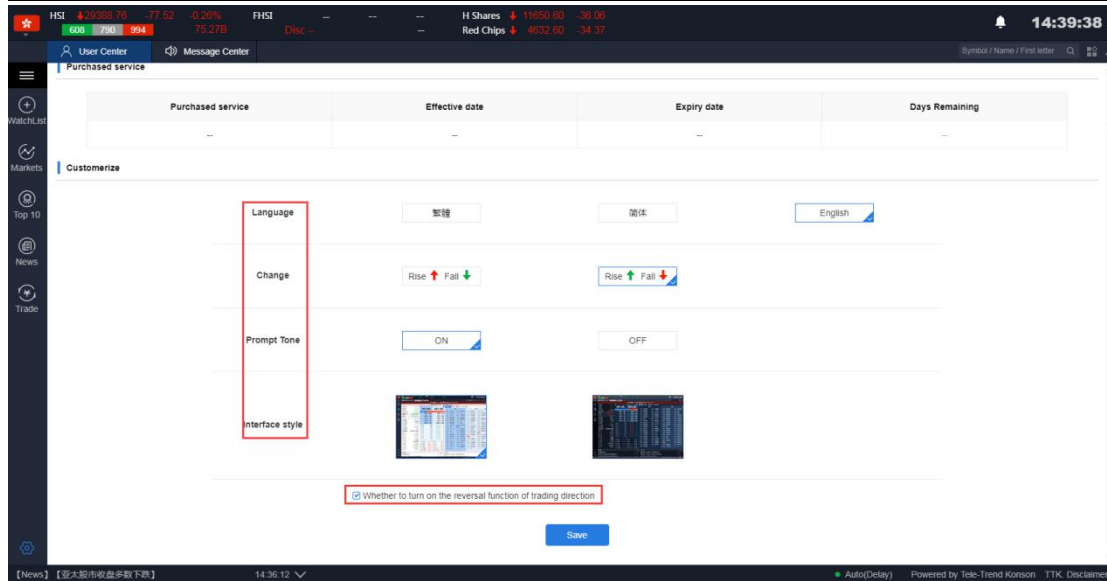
HSI 29388.76 -77.52 -0.26% 608 790 994 75.27B
FHSI -- -- -- Disc --
H Shares 11650.60 -36.06
Red Chips 4632.60 -34.37
14:39:38

User Center
Message Center
Symbol / Name / First letter

WatchList
Markets
Top 10
News
Trade

Purchased service

| Purchased service | Effective date | Expiry date | Days Remaining |
|---|---|---|---|
| -- | -- | -- | -- |

Customerize

Language 繁體 简体 English

Change Rise Fall Rise Fall

Prompt Tone ON OFF

Interface style

Whether to turn on the reversal function of trading direction

Save

【News】【亚太股市收盘多数下跌】 14:36:12

Auto(Delay) Powered by Tele-Trend Konson TTK. Disclaimer